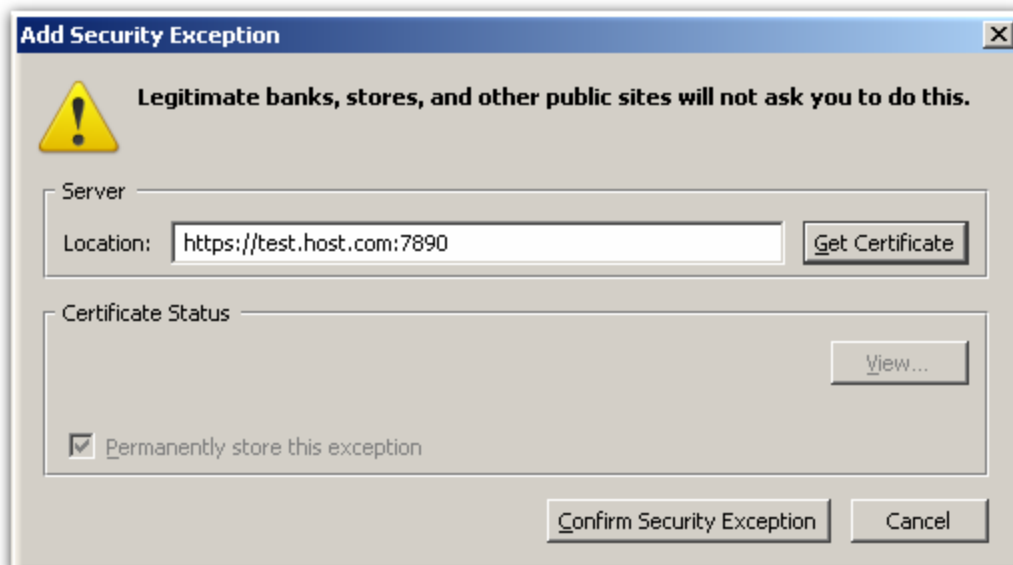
Add Security Exception

Legitimate banks, stores, and other public sites will not ask you to do this.

Server

Location: https://test.host.com:7890

Get Certificate

Certificate Status

View...

Permanently store this exception

Confirm Security Exception

Cancel